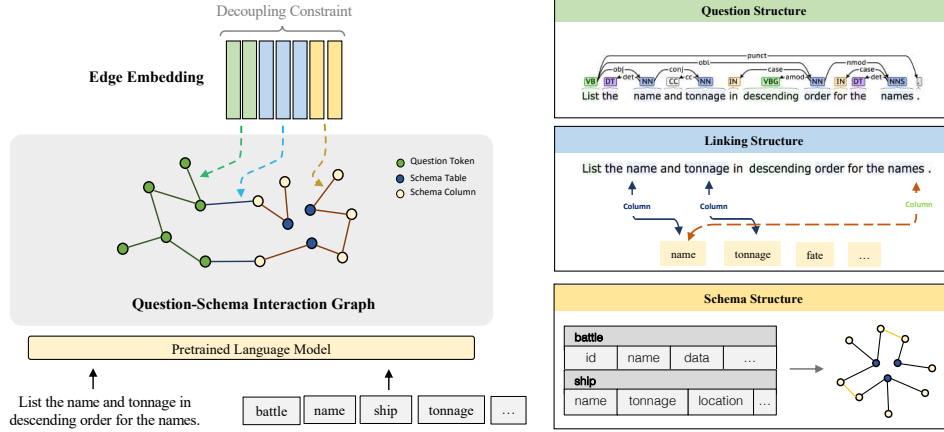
Decoupling Constraint

Edge Embedding

Question Token
Schema Table
Schema Column

Question-Schema Interaction Graph

Pretrained Language Model

List the name and tonnage in descending order for the names.

battle
name
ship
tonnage
...

Question Structure

punct
obl
obj
conj
case
nmod
det
cc
amod
case
det

VB DT NN CC NN IN VBG NN IN DT NNS
List the name and tonnage in descending order for the names .

Linking Structure

List the name and tonnage in descending order for the names .

Column
Column
Column

name
tonnage
fate
...

Schema Structure

battle
| id | name | data | ... |
|---|---|---|---|

ship
| name | tonnage | location | ... |
|---|---|---|---|